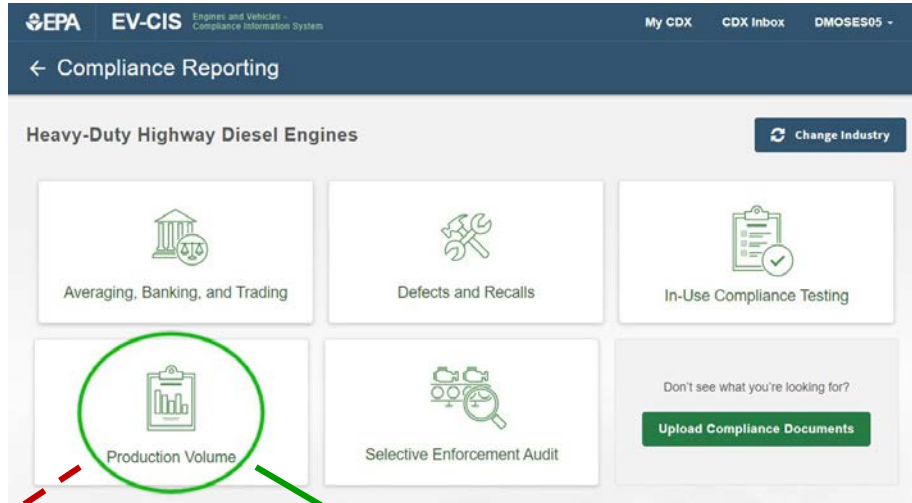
EPA EV-CIS Engines and Vehicles - Compliance Information System

My CDX CDX Inbox DMOSES05

← Compliance Reporting

Heavy-Duty Highway Diesel Engines

Change Industry

Averaging, Banking, and Trading

Defects and Recalls

In-Use Compliance Testing

Production Volume

Selective Enforcement Audit

Don't see what you're looking for?

Upload Compliance Documents